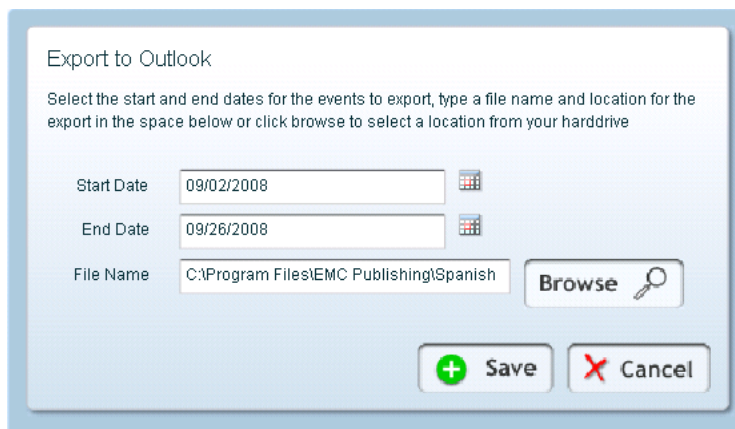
Export to Outlook

Select the start and end dates for the events to export, type a file name and location for the export in the space below or click browse to select a location from your harddrive

Start Date 09/02/2008

End Date 09/26/2008

File Name C:\Program Files\EMC Publishing\Spanish

Browse

Save

Cancel